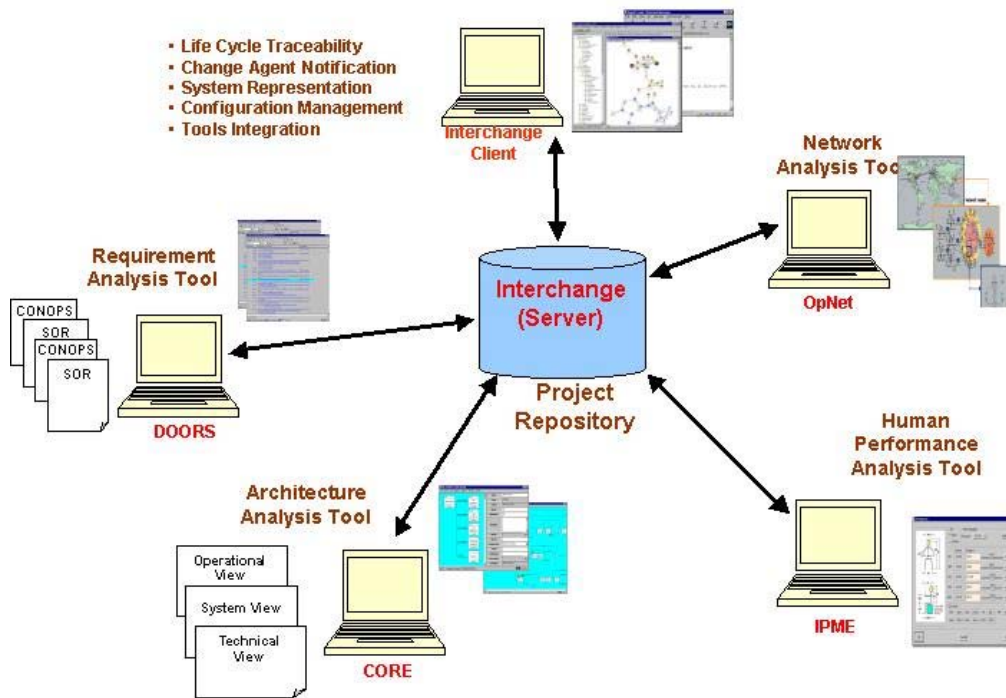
▪ Life Cycle Traceability
▪ Change Agent Notification
▪ System Representation
▪ Configuration Management
▪ Tools Integration

Interchange Client

Network Analysis Too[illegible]

Requirement Analysis Tool

CONOPS
SOR
CONOPS
SOR

Interchange (Server)

OpNet

Project Repository

DOORS

Human Performance Analysis Tool

Architecture Analysis Tool

Operational View
System View
Technical View

CORE

IPME